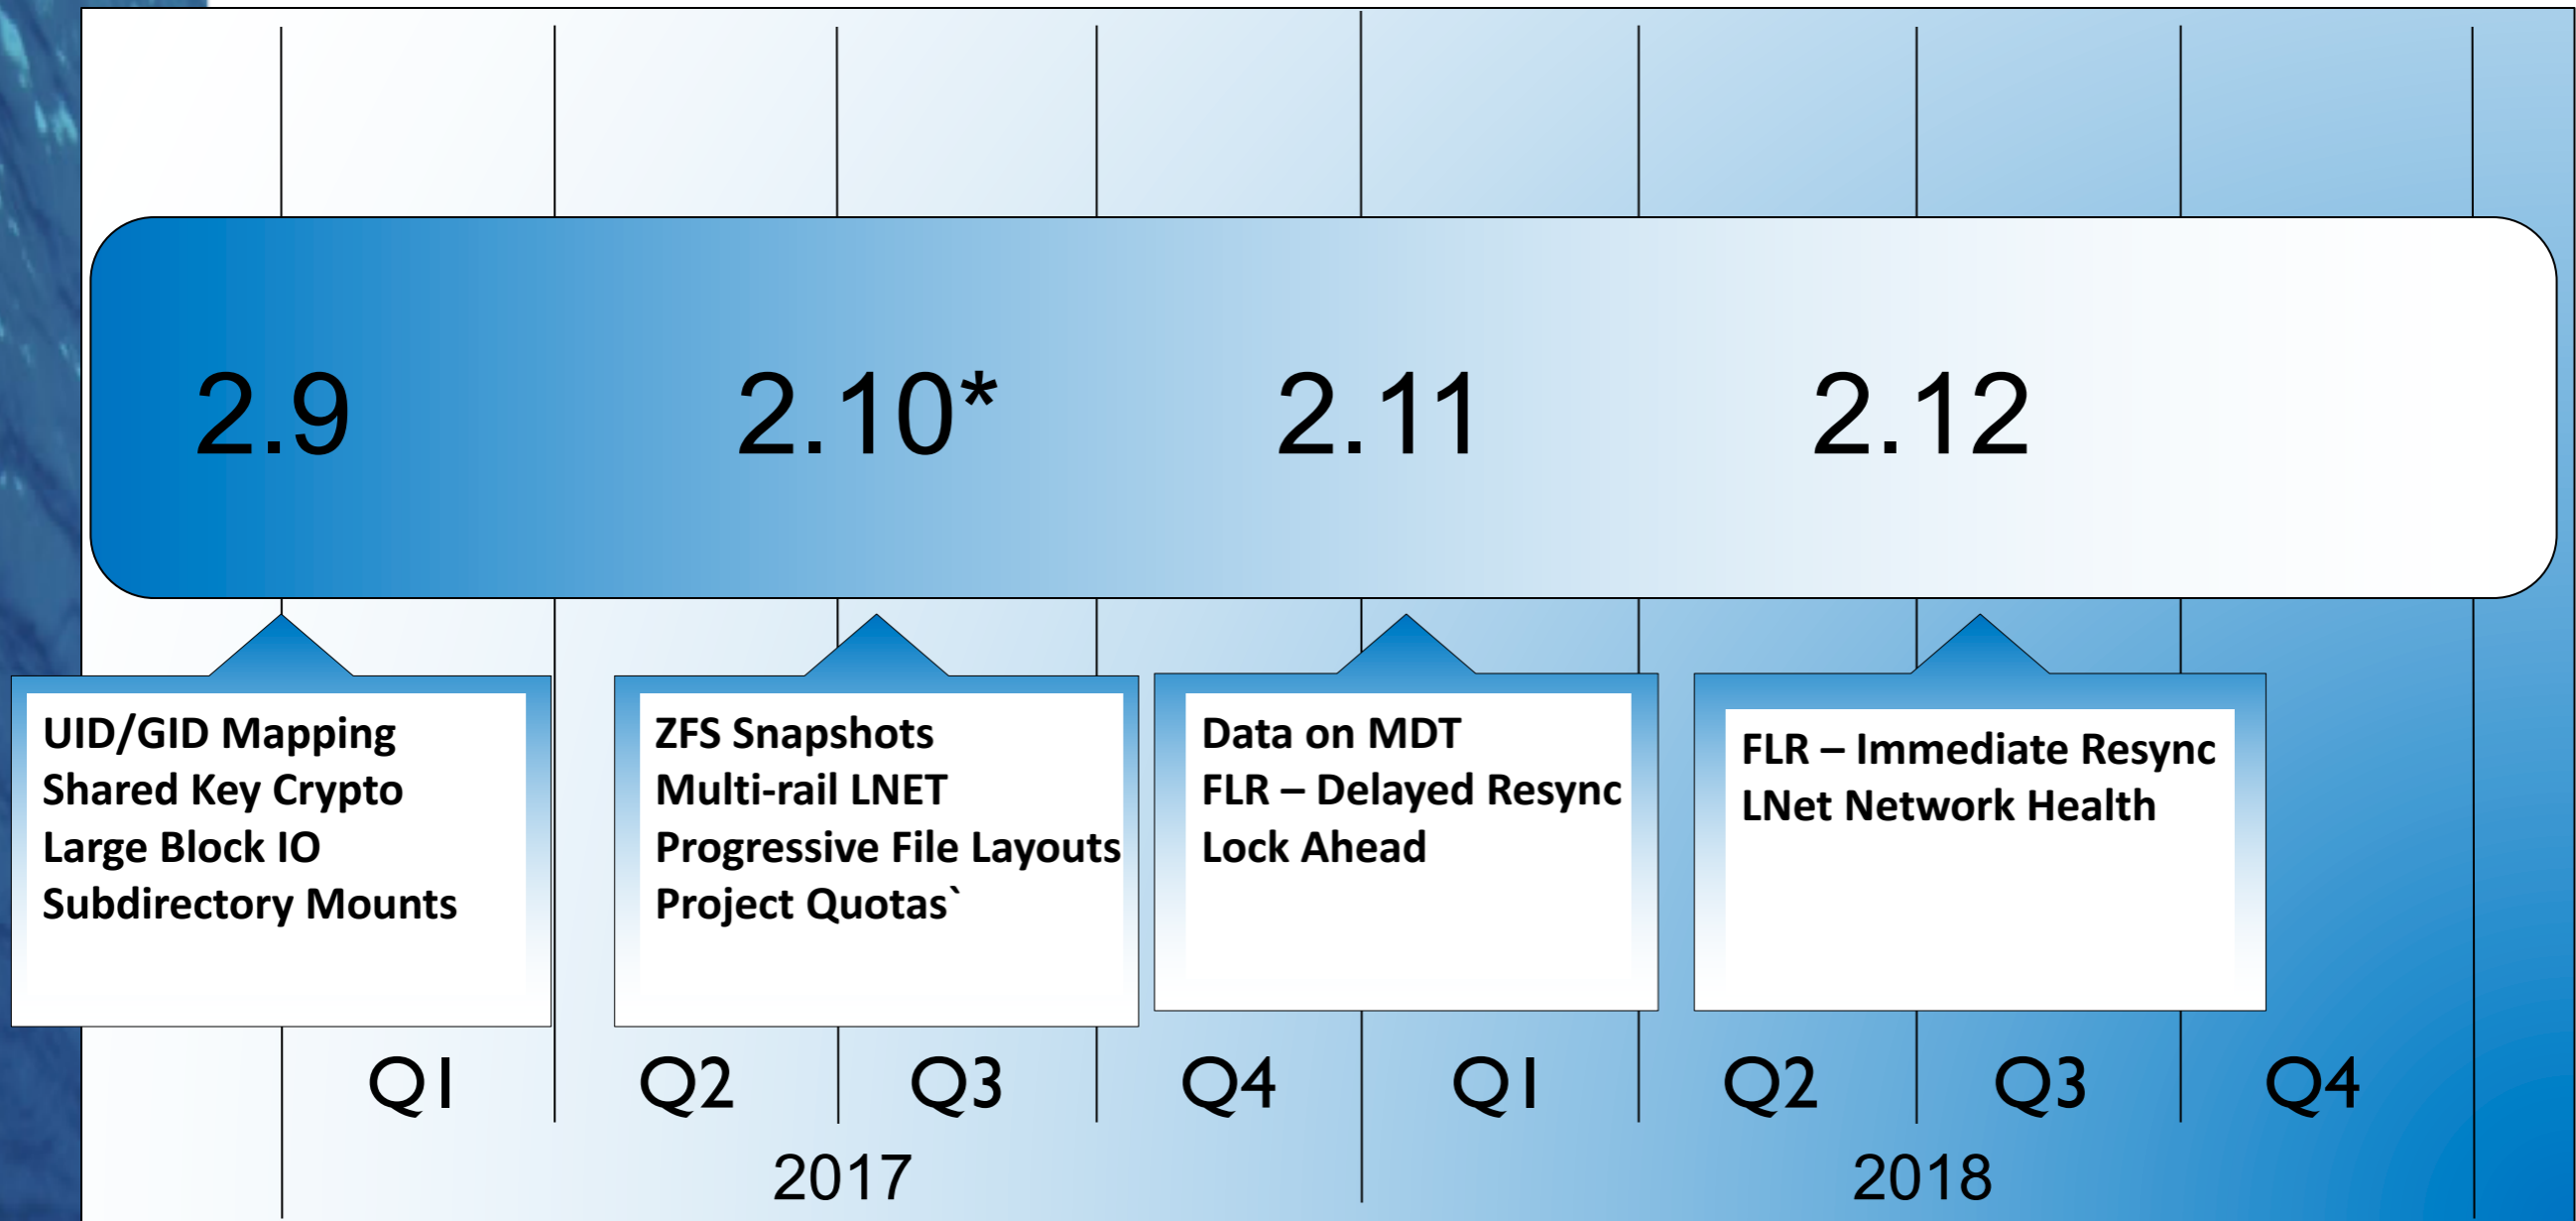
2.9 2.10* 2.11 2.12

UID/GID Mapping
Shared Key Crypto
Large Block IO
Subdirectory Mounts

ZFS Snapshots
Multi-rail LNET
Progressive File Layouts
Project Quotas`

Data on MDT
FLR – Delayed Resync
Lock Ahead

FLR – Immediate Resync
LNet Network Health

Q1 Q2 Q3 Q4 Q1 Q2 Q3 Q4

2017 2018